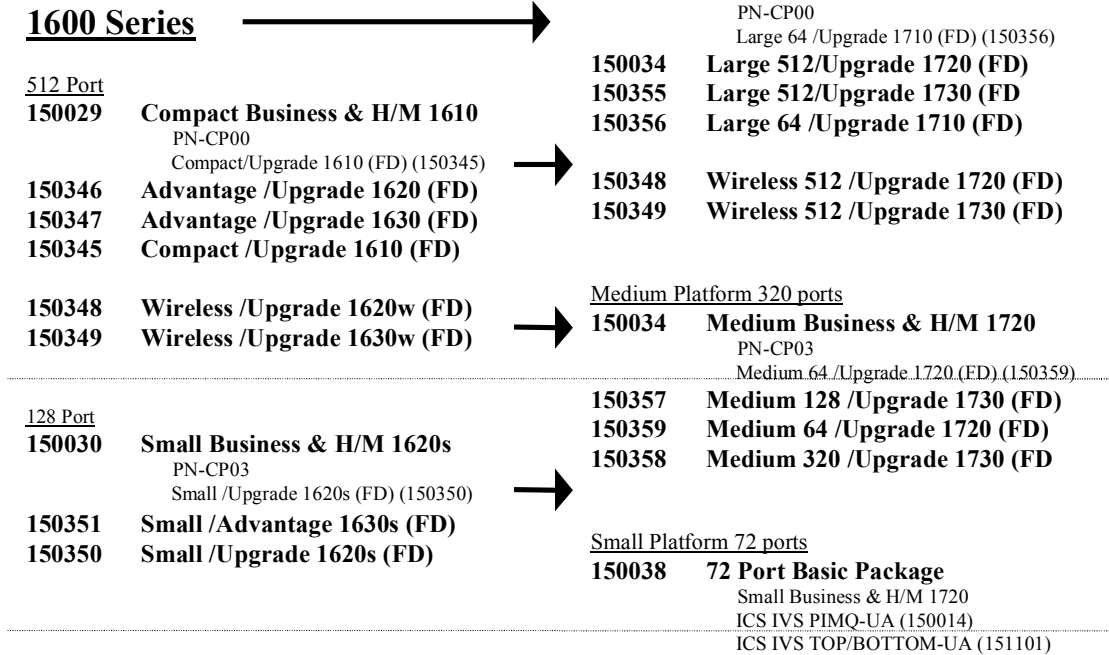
1600 Series

512 Port
150029 Compact Business & H/M 1610
PN-CP00
Compact/Upgrade 1610 (FD) (150345)
150346 Advantage /Upgrade 1620 (FD)
150347 Advantage /Upgrade 1630 (FD)
150345 Compact /Upgrade 1610 (FD)

150348 Wireless /Upgrade 1620w (FD)
150349 Wireless /Upgrade 1630w (FD)

128 Port
150030 Small Business & H/M 1620s
PN-CP03
Small /Upgrade 1620s (FD) (150350)
150351 Small /Advantage 1630s (FD)
150350 Small /Upgrade 1620s (FD)

PN-CP00
Large 64 /Upgrade 1710 (FD) (150356)
150034 Large 512/Upgrade 1720 (FD)
150355 Large 512/Upgrade 1730 (FD
150356 Large 64 /Upgrade 1710 (FD)

150348 Wireless 512 /Upgrade 1720 (FD)
150349 Wireless 512 /Upgrade 1730 (FD)

Medium Platform 320 ports
150034 Medium Business & H/M 1720
PN-CP03
Medium 64 /Upgrade 1720 (FD) (150359)
150357 Medium 128 /Upgrade 1730 (FD)
150359 Medium 64 /Upgrade 1720 (FD)
150358 Medium 320 /Upgrade 1730 (FD

Small Platform 72 ports
150038 72 Port Basic Package
Small Business & H/M 1720
ICS IVS PIMQ-UA (150014)
ICS IVS TOP/BOTTOM-UA (151101)